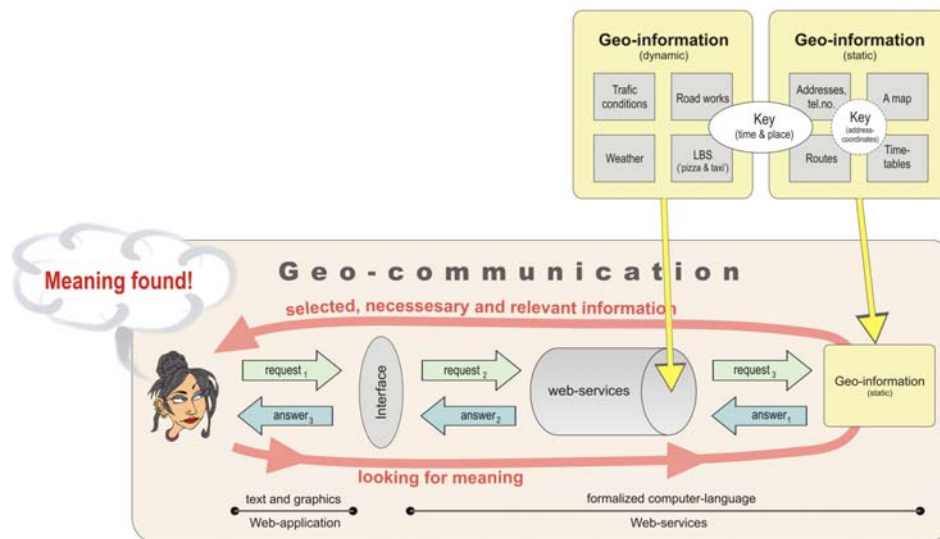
Geo-information
(dynamic)

Trafic conditions

Road works

Weather

LBS
('pizza & taxi')

Key
(time & place)

Geo-information
(static)

Addresses, tel.no.

A map

Key
(address-coordinates)

Routes

Time-tables

Meaning found!

Geo-communication

selected, necessesary and relevant information

request $_1$

answer $_3$

Interface

request $_2$

answer $_2$

web-services

request $_3$

answer $_1$

Geo-information
(static)

looking for meaning

text and graphics

Web-application

formalized computer-language

Web-services